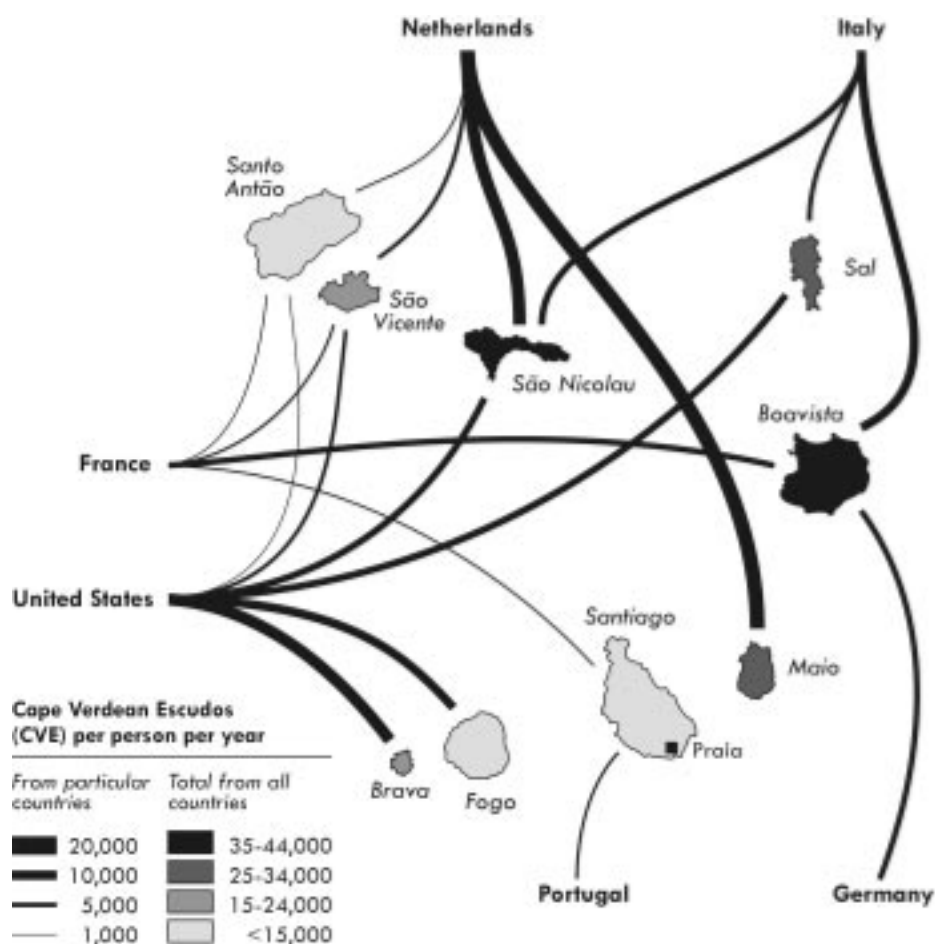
Netherlands

Italy

Santo Antão

São Vicente

Sal

São Nicolau

Boavista

France

United States

Santiago

Maio

Praia

Brava

Fogo

Portugal

Germany

Cape Verdean Escudos (CVE) per person per year

| From particular countries | Total from all countries |
|---|---|
| 20,000 | 35-44,000 |
| 10,000 | 25-34,000 |
| 5,000 | 15-24,000 |
| 1,000 | <15,000 |